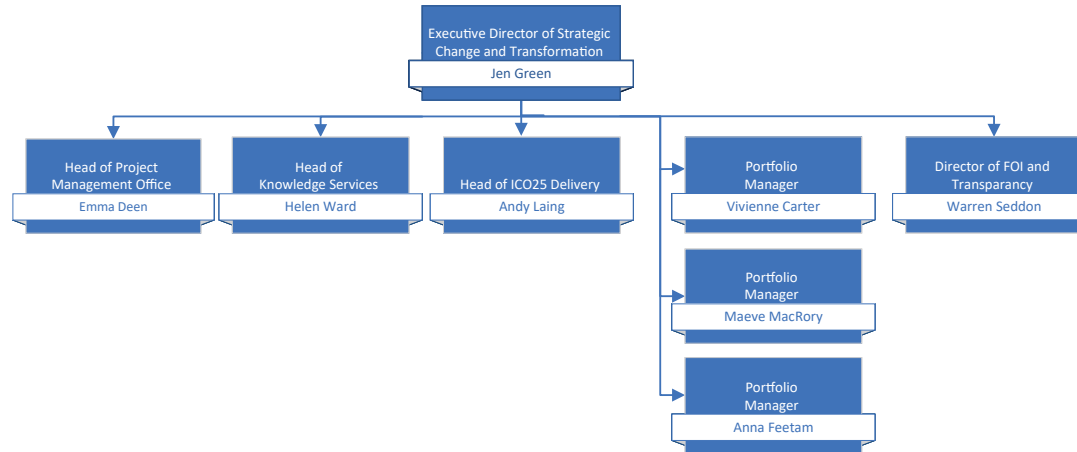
Executive Director of Strategic Change and Transformation
Jen Green

Head of Project Management Office
Emma Deen

Head of Knowledge Services
Helen Ward

Head of ICO25 Delivery
Andy Laing

Portfolio Manager
Vivienne Carter

Director of FOI and Transparancy
Warren Seddon

Portfolio Manager
Maeve MacRory

Portfolio Manager
Anna Feetam